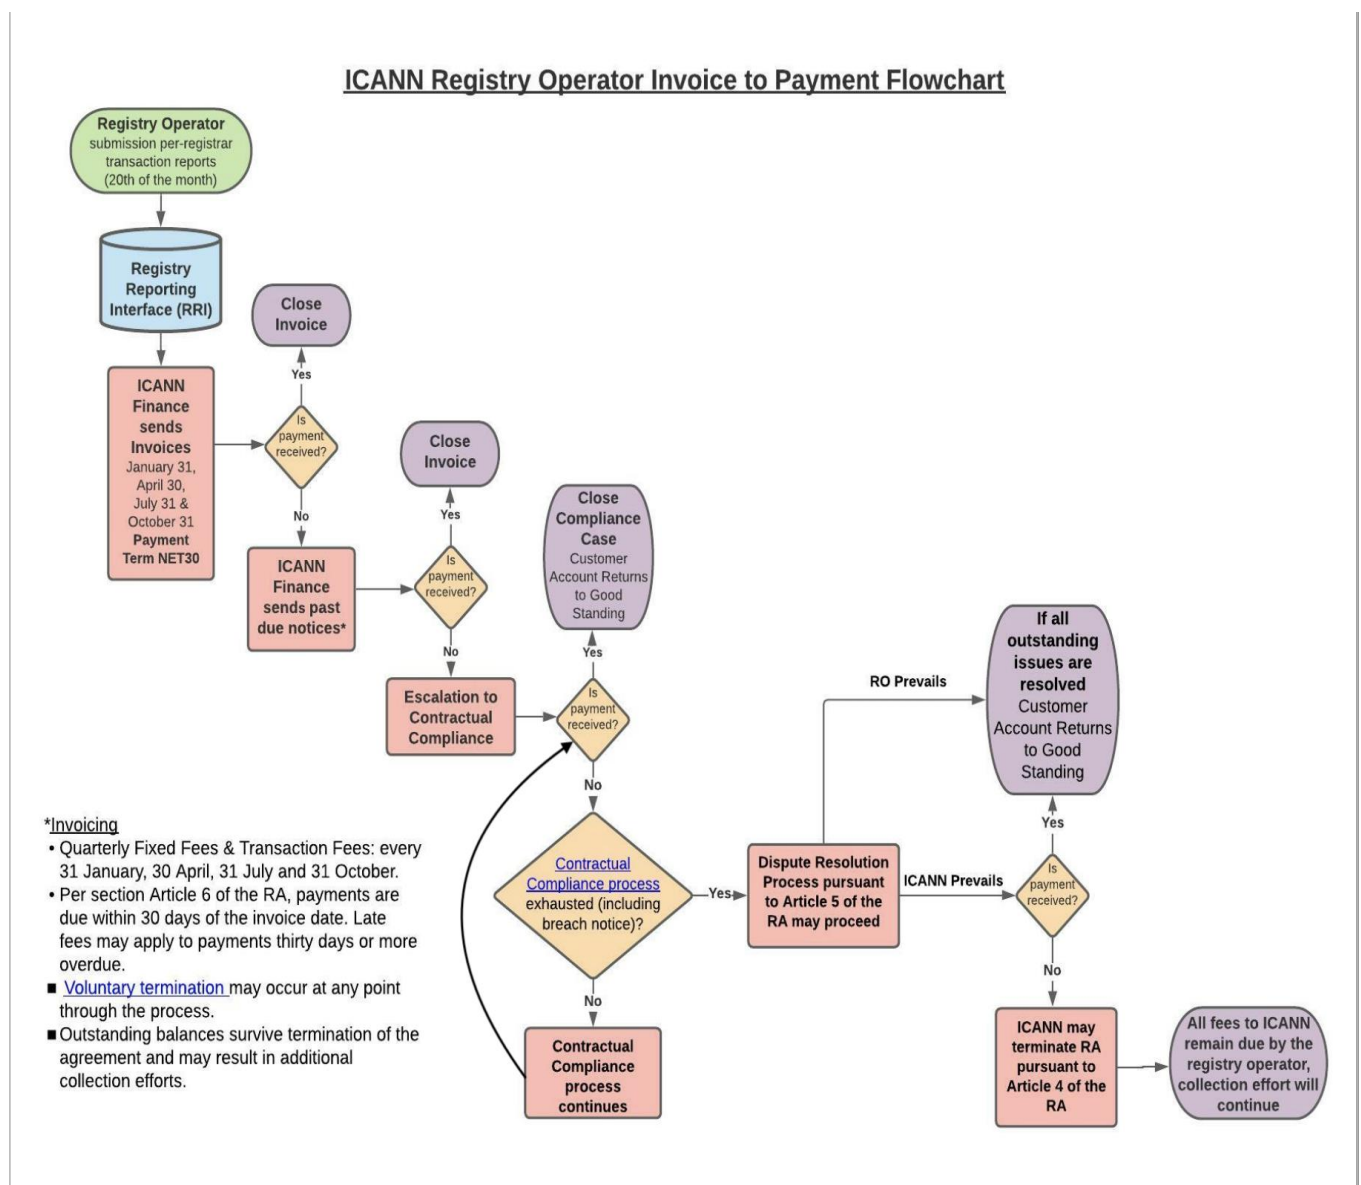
ICANN Registry Operator Invoice to Payment Flowchart

Registry Operator submission per-registrar transaction reports (20th of the month)

Registry Reporting Interface (RRI)

ICANN Finance sends Invoices January 31, April 30, July 31 & October 31 Payment Term NET30

Is payment received?

Yes

Close Invoice

No

ICANN Finance sends past due notices*

Is payment received?

Yes

Close Invoice

No

Escalation to Contractual Compliance

Is payment received?

Yes

Close Compliance Case Customer Account Returns to Good Standing

No

Contractual Compliance process exhausted (including breach notice)?

Yes

No

Contractual Compliance process continues

Dispute Resolution Process pursuant to Article 5 of the RA may proceed

RO Prevails

If all outstanding issues are resolved Customer Account Returns to Good Standing

ICANN Prevails

Is payment received?

Yes

No

ICANN may terminate RA pursuant to Article 4 of the RA

All fees to ICANN remain due by the registry operator, collection effort will continue

*Invoicing
• Quarterly Fixed Fees & Transaction Fees: every 31 January, 30 April, 31 July and 31 October.
• Per section Article 6 of the RA, payments are due within 30 days of the invoice date. Late fees may apply to payments thirty days or more overdue.
■ Voluntary termination may occur at any point through the process.
■ Outstanding balances survive termination of the agreement and may result in additional collection efforts.